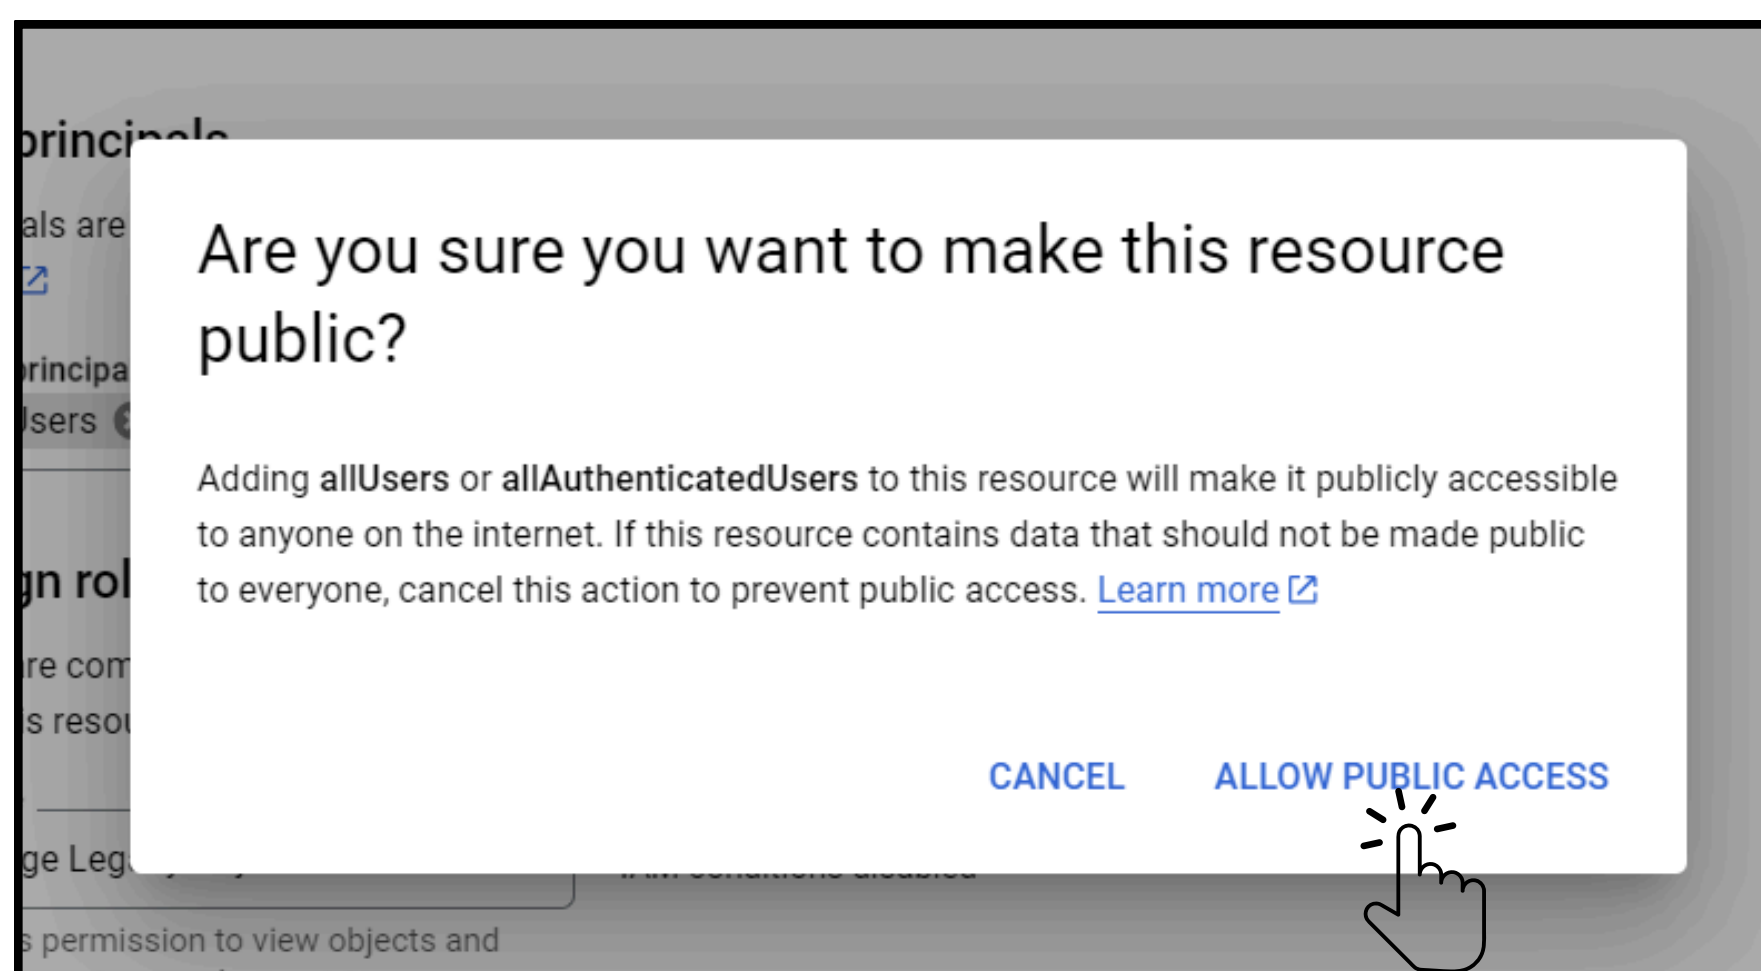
princi

als are

principa
Jsers

gn rol

re com
s resou

ge Leg

Are you sure you want to make this resource public?

Adding allUsers or allAuthenticatedUsers to this resource will make it publicly accessible to anyone on the internet. If this resource contains data that should not be made public to everyone, cancel this action to prevent public access. Learn more

CANCEL ALLOW PUBLIC ACCESS

s permission to view objects and